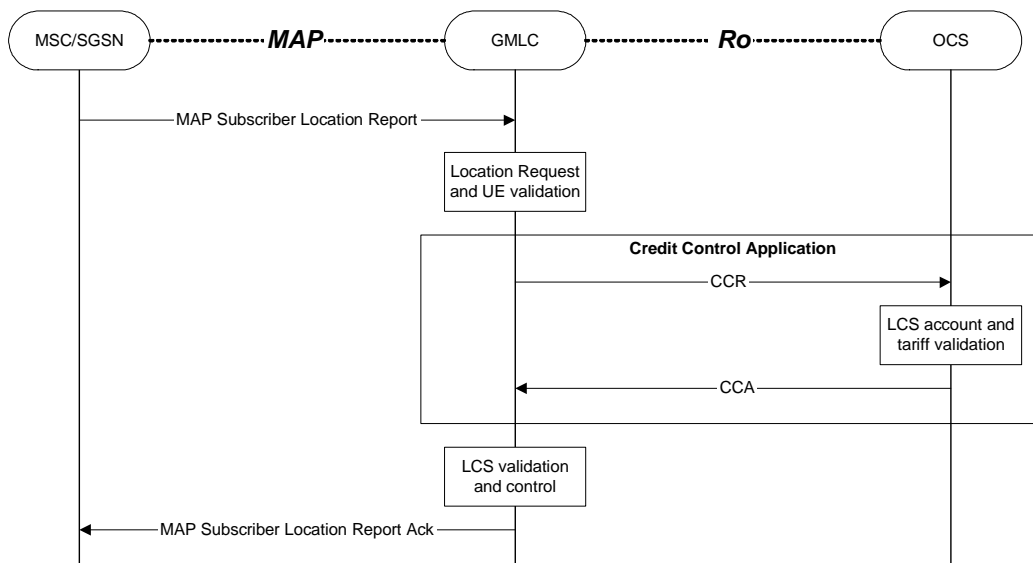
MSC/SGSN
MAP
GMLC
Ro
OCS

MAP Subscriber Location Report

Location Request and UE validation

Credit Control Application

CCR

LCS account and tariff validation

CCA

LCS validation and control

MAP Subscriber Location Report Ack